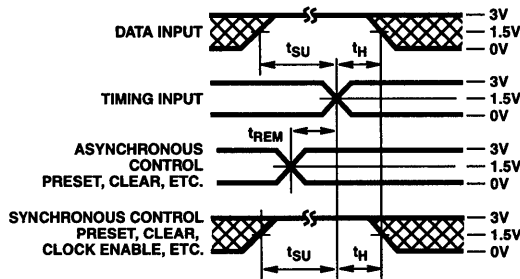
DATA INPUT

$t_{SU}$ $t_H$

3V
1.5V
0V

TIMING INPUT

3V
1.5V
0V

$t_{REM}$

ASYNCHRONOUS CONTROL PRESET, CLEAR, ETC.

3V
1.5V
0V

SYNCHRONOUS CONTROL PRESET, CLEAR, CLOCK ENABLE, ETC.

3V
1.5V
0V

$t_{SU}$ $t_H$